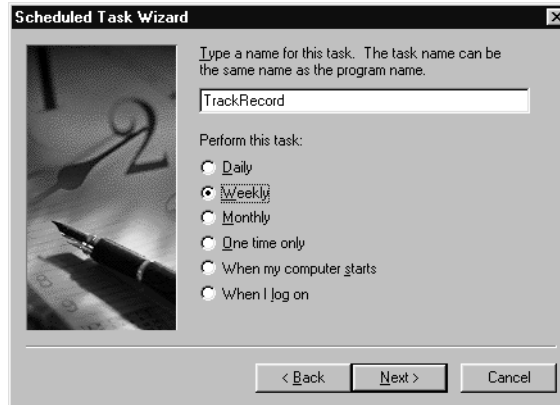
Scheduled Task Wizard

Type a name for this task. The task name can be the same name as the program name.

TrackRecord

Perform this task:

Daily

Weekly

Monthly

One time only

When my computer starts

When I log on

< Back

Next >

Cancel